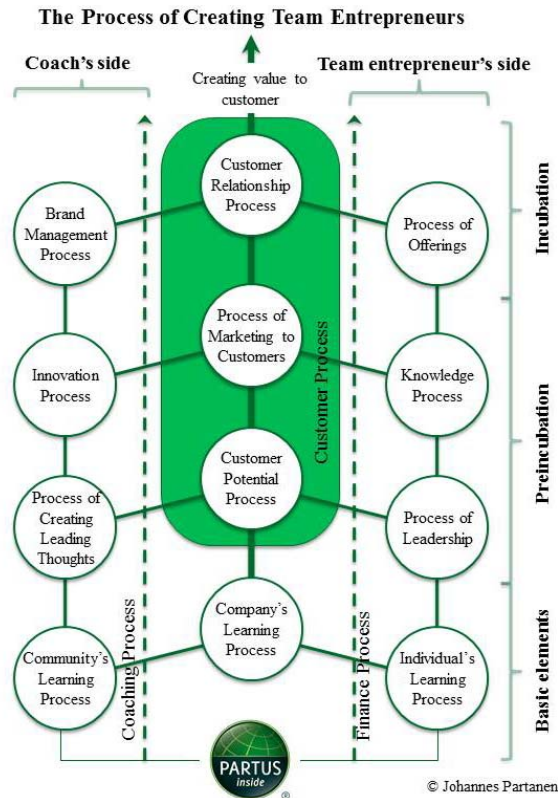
The Process of Creating Team Entrepreneurs

Coach's side

Creating value to customer

Team entrepreneur's side

Customer Relationship Process

Brand Management Process

Process of Offerings

Incubation

Process of Marketing to Customers

Innovation Process

Knowledge Process

Customer Process

Preincubation

Customer Potential Process

Process of Creating Leading Thoughts

Process of Leadership

Company's Learning Process

Coaching Process

Finance Process

Community's Learning Process

Individual's Learning Process

Basic elements

PARTUS inside ®

© Johannes Partanen